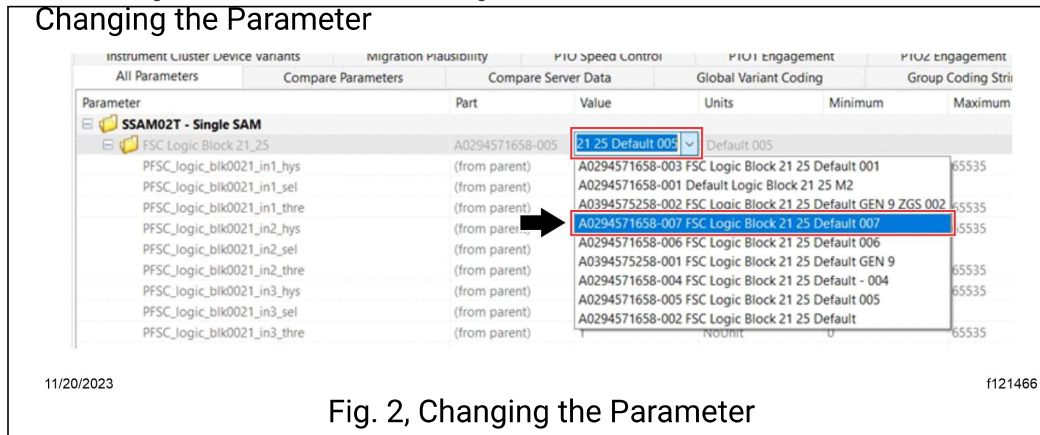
Changing the Parameter

| Instrument Cluster Device Variants | Migration Plausibility | PTO Speed Control | PTO1 Engagement | PTO2 Engagement |
|---|---|---|---|---|
| All Parameters | Compare Parameters | Compare Server Data | Global Variant Coding | Group Coding Stri |

| Parameter | Part | Value | Units | Minimum | Maximum |
|---|---|---|---|---|---|
| SSAM02T - Single SAM | | | | | |
| FSC Logic Block 21_25 | A0294571658-005 | 21 25 Default 005 | Default 005 | | |
| PFSC_logic_blk0021_in1_hys | (from parent) | | | | 65535 |
| PFSC_logic_blk0021_in1_sel | (from parent) | | | | |
| PFSC_logic_blk0021_in1_thre | (from parent) | | | | 65535 |
| PFSC_logic_blk0021_in2_hys | (from parent) | | | | 65535 |
| PFSC_logic_blk0021_in2_sel | (from parent) | | | | |
| PFSC_logic_blk0021_in2_thre | (from parent) | | | | 65535 |
| PFSC_logic_blk0021_in3_hys | (from parent) | | | | 65535 |
| PFSC_logic_blk0021_in3_sel | (from parent) | | | | |
| PFSC_logic_blk0021_in3_thre | (from parent) | 1 | NoUnit | 0 | 65535 |

A0294571658-003 FSC Logic Block 21 25 Default 001
A0294571658-001 Default Logic Block 21 25 M2
A0394575258-002 FSC Logic Block 21 25 Default GEN 9 ZGS 002
A0294571658-007 FSC Logic Block 21 25 Default 007
A0294571658-006 FSC Logic Block 21 25 Default 006
A0394575258-001 FSC Logic Block 21 25 Default GEN 9
A0294571658-004 FSC Logic Block 21 25 Default - 004
A0294571658-005 FSC Logic Block 21 25 Default 005
A0294571658-002 FSC Logic Block 21 25 Default

11/20/2023

f121466

Fig. 2, Changing the Parameter